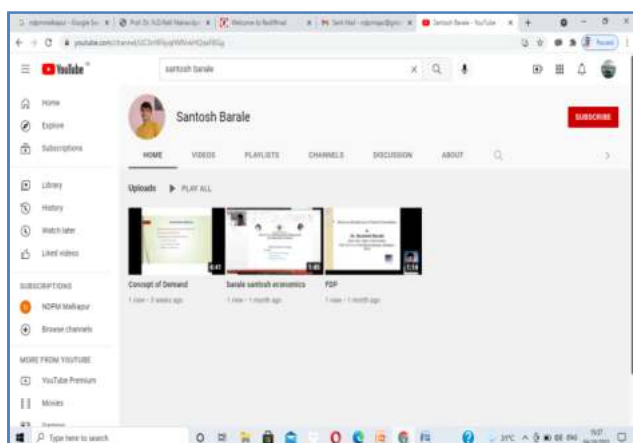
YouTube

santosh barale

Home
Explore
Subscriptions
Library
History
Watch later
Liked videos

SUBSCRIPTIONS
NDPM Malkapur
Browse channels

MORE FROM YOUTUBE
YouTube Premium
Movies

Santosh Barale
SUBSCRIBE

HOME VIDEOS PLAYLISTS CHANNELS DISCUSSION ABOUT

Uploads ▶ PLAY ALL

6:41
Concept of Demand
1 view • 3 weeks ago

1:45
barale santosh economics
1 view • 1 month ago

1:14
PDF
1 view • 1 month ago

Type here to search